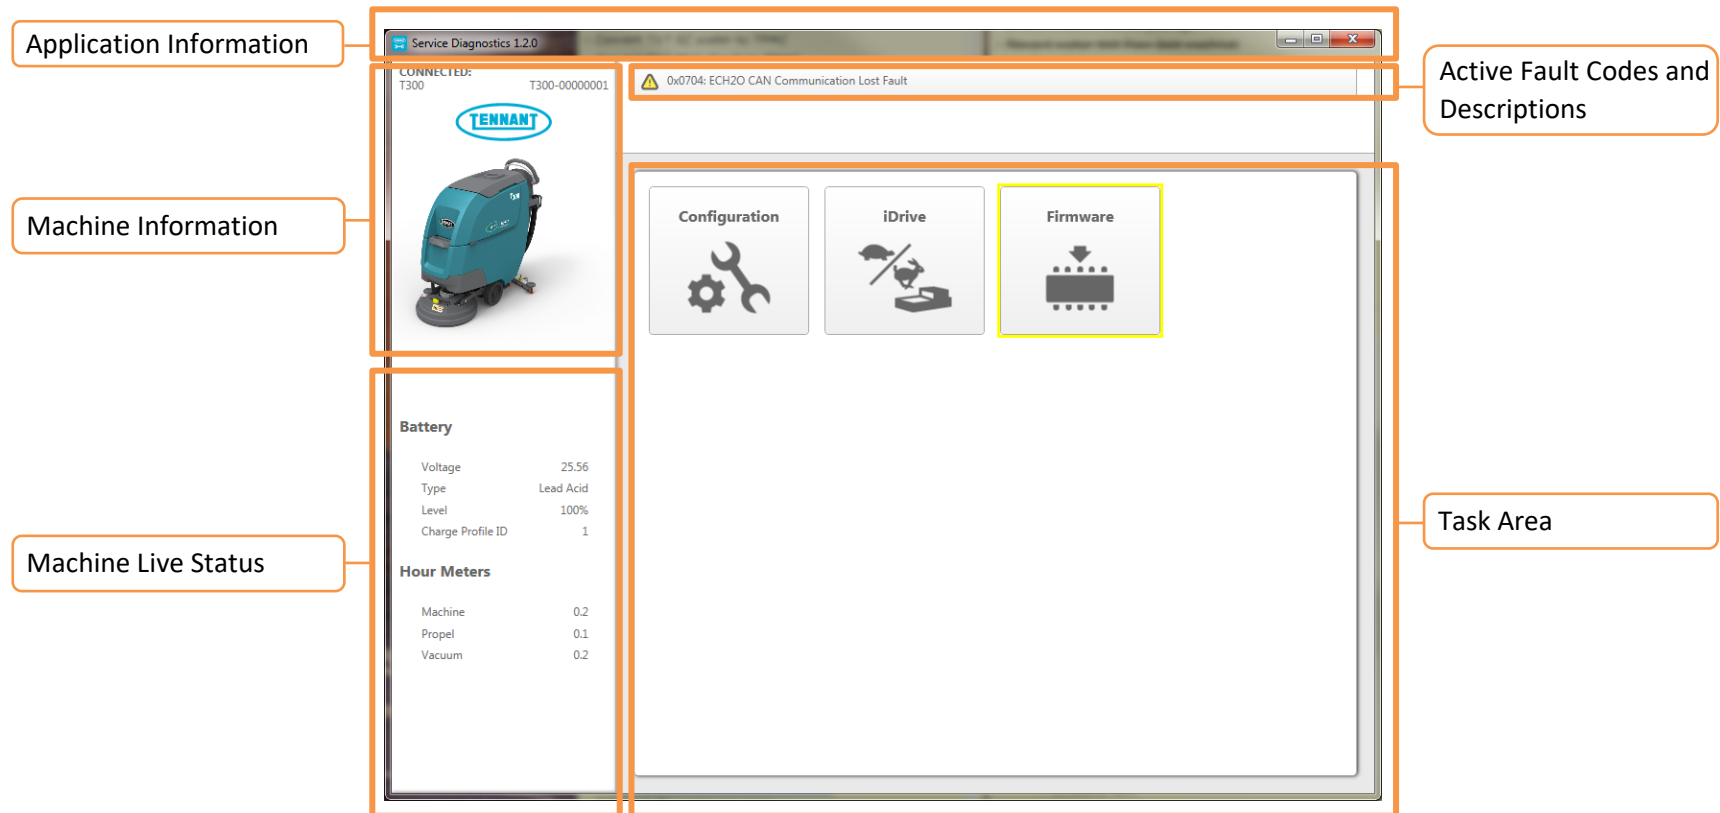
Application Information

Service Diagnostics 1.2.0

Active Fault Codes and Descriptions

CONNECTED:
T300
T300-00000001

0x0704: ECH2O CAN Communication Lost Fault

TENNANT

Machine Information

Configuration

iDrive

Firmware

Battery

| | |
|---|---|
| Voltage | 25.56 |
| Type | Lead Acid |
| Level | 100% |
| Charge Profile ID | 1 |

Hour Meters

| | |
|---|---|
| Machine | 0.2 |
| Propel | 0.1 |
| Vacuum | 0.2 |

Machine Live Status

Task Area